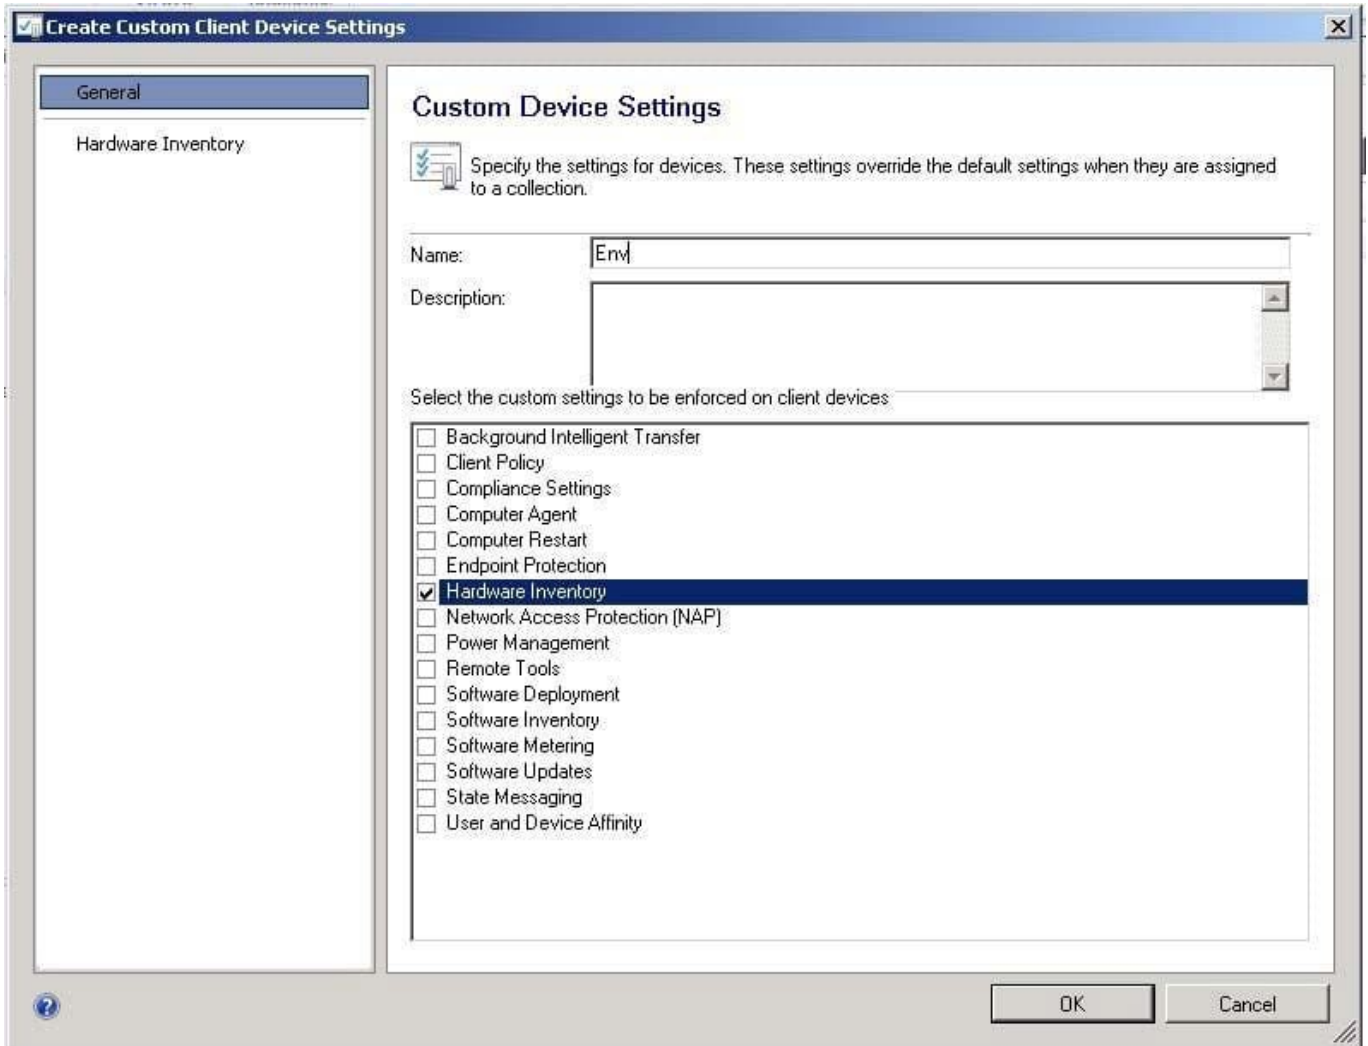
Create Custom Client Device Settings

General

Hardware Inventory

Custom Device Settings

Specify the settings for devices. These settings override the default settings when they are assigned to a collection.

Name: Env

Description:

Select the custom settings to be enforced on client devices

Background Intelligent Transfer
Client Policy
Compliance Settings
Computer Agent
Computer Restart
Endpoint Protection
Hardware Inventory
Network Access Protection (NAP)
Power Management
Remote Tools
Software Deployment
Software Inventory
Software Metering
Software Updates
State Messaging
User and Device Affinity

OK Cancel